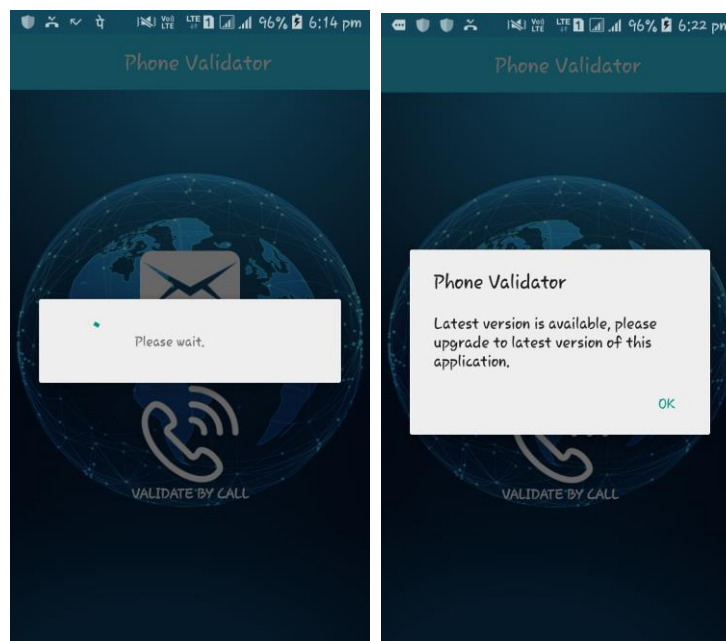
96% 6:14 pm

Phone Validator

Please wait.

VALIDATE BY CALL

96% 6:22 pm

Phone Validator

Phone Validator

Latest version is available, please upgrade to latest version of this application.

OK

VALIDATE BY CALL